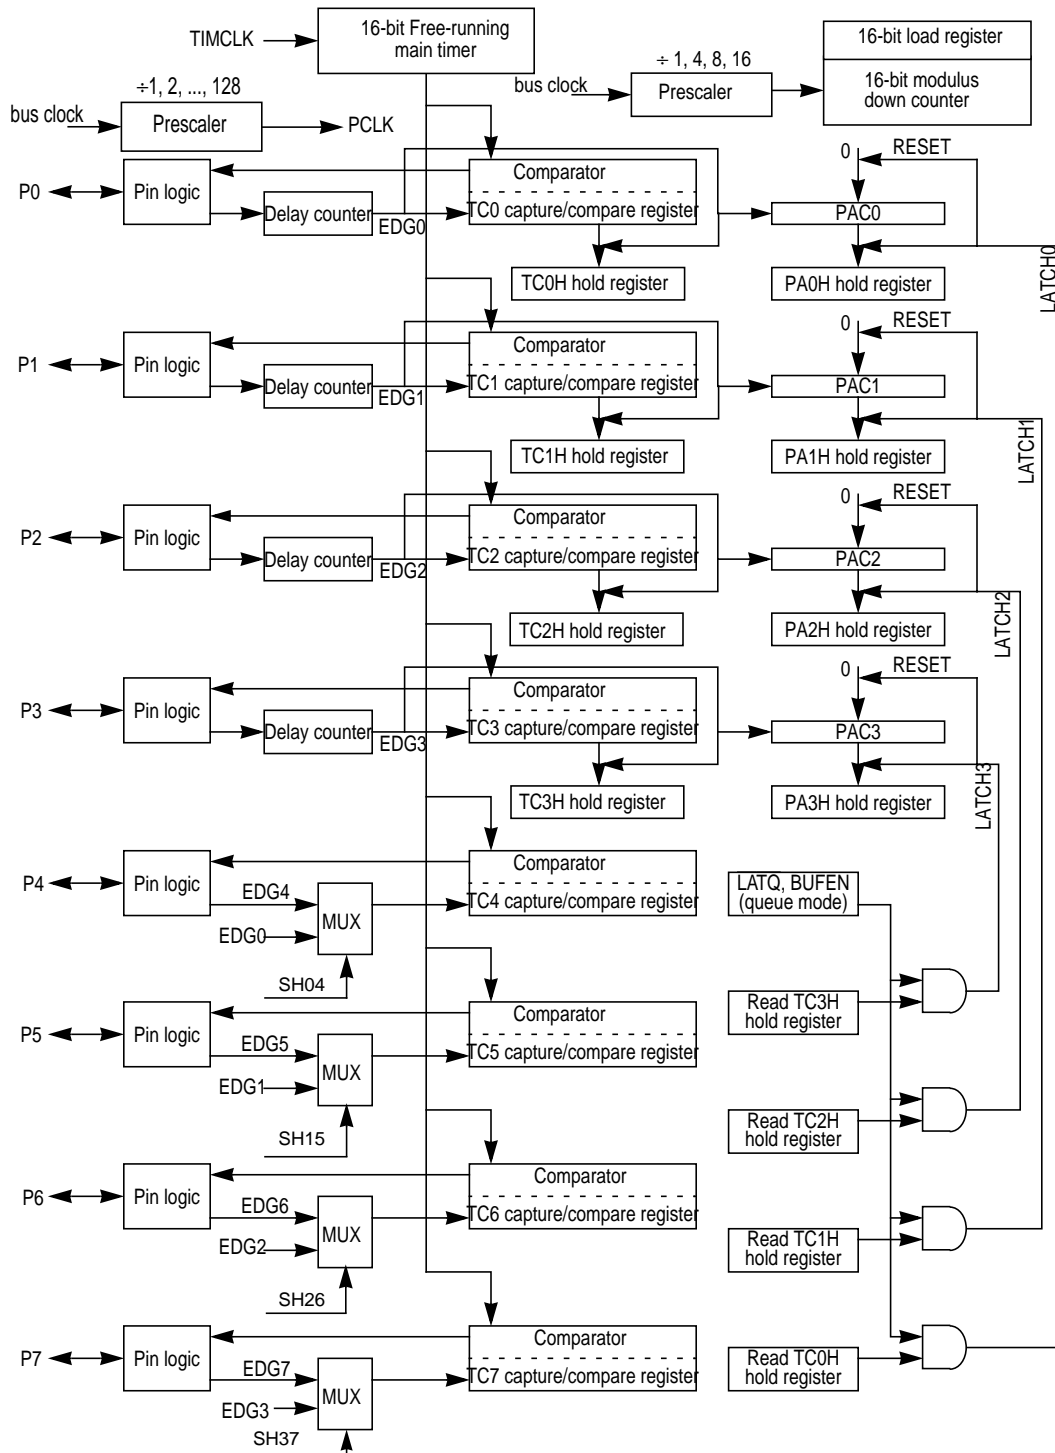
TIMCLK
16-bit Free-running main timer
÷1, 2, ..., 128
bus clock
Prescaler
PCLK
÷ 1, 4, 8, 16
bus clock
Prescaler
16-bit load register
16-bit modulus down counter

P0
Pin logic
Delay counter
EDG0
Comparator
TC0 capture/compare register
TC0H hold register
0
RESET
PAC0
PA0H hold register
LATCH0

P1
Pin logic
Delay counter
EDG1
Comparator
TC1 capture/compare register
TC1H hold register
0
RESET
PAC1
PA1H hold register
LATCH1

P2
Pin logic
Delay counter
EDG2
Comparator
TC2 capture/compare register
TC2H hold register
0
RESET
PAC2
PA2H hold register
LATCH2

P3
Pin logic
Delay counter
EDG3
Comparator
TC3 capture/compare register
TC3H hold register
0
RESET
PAC3
PA3H hold register
LATCH3

P4
Pin logic
EDG4
EDG0
MUX
SH04
Comparator
TC4 capture/compare register
LATQ, BUFEN (queue mode)

P5
Pin logic
EDG5
EDG1
MUX
SH15
Comparator
TC5 capture/compare register
Read TC3H hold register

Read TC2H hold register

P6
Pin logic
EDG6
EDG2
MUX
SH26
Comparator
TC6 capture/compare register
Read TC1H hold register

P7
Pin logic
EDG7
EDG3
MUX
SH37
Comparator
TC7 capture/compare register
Read TC0H hold register